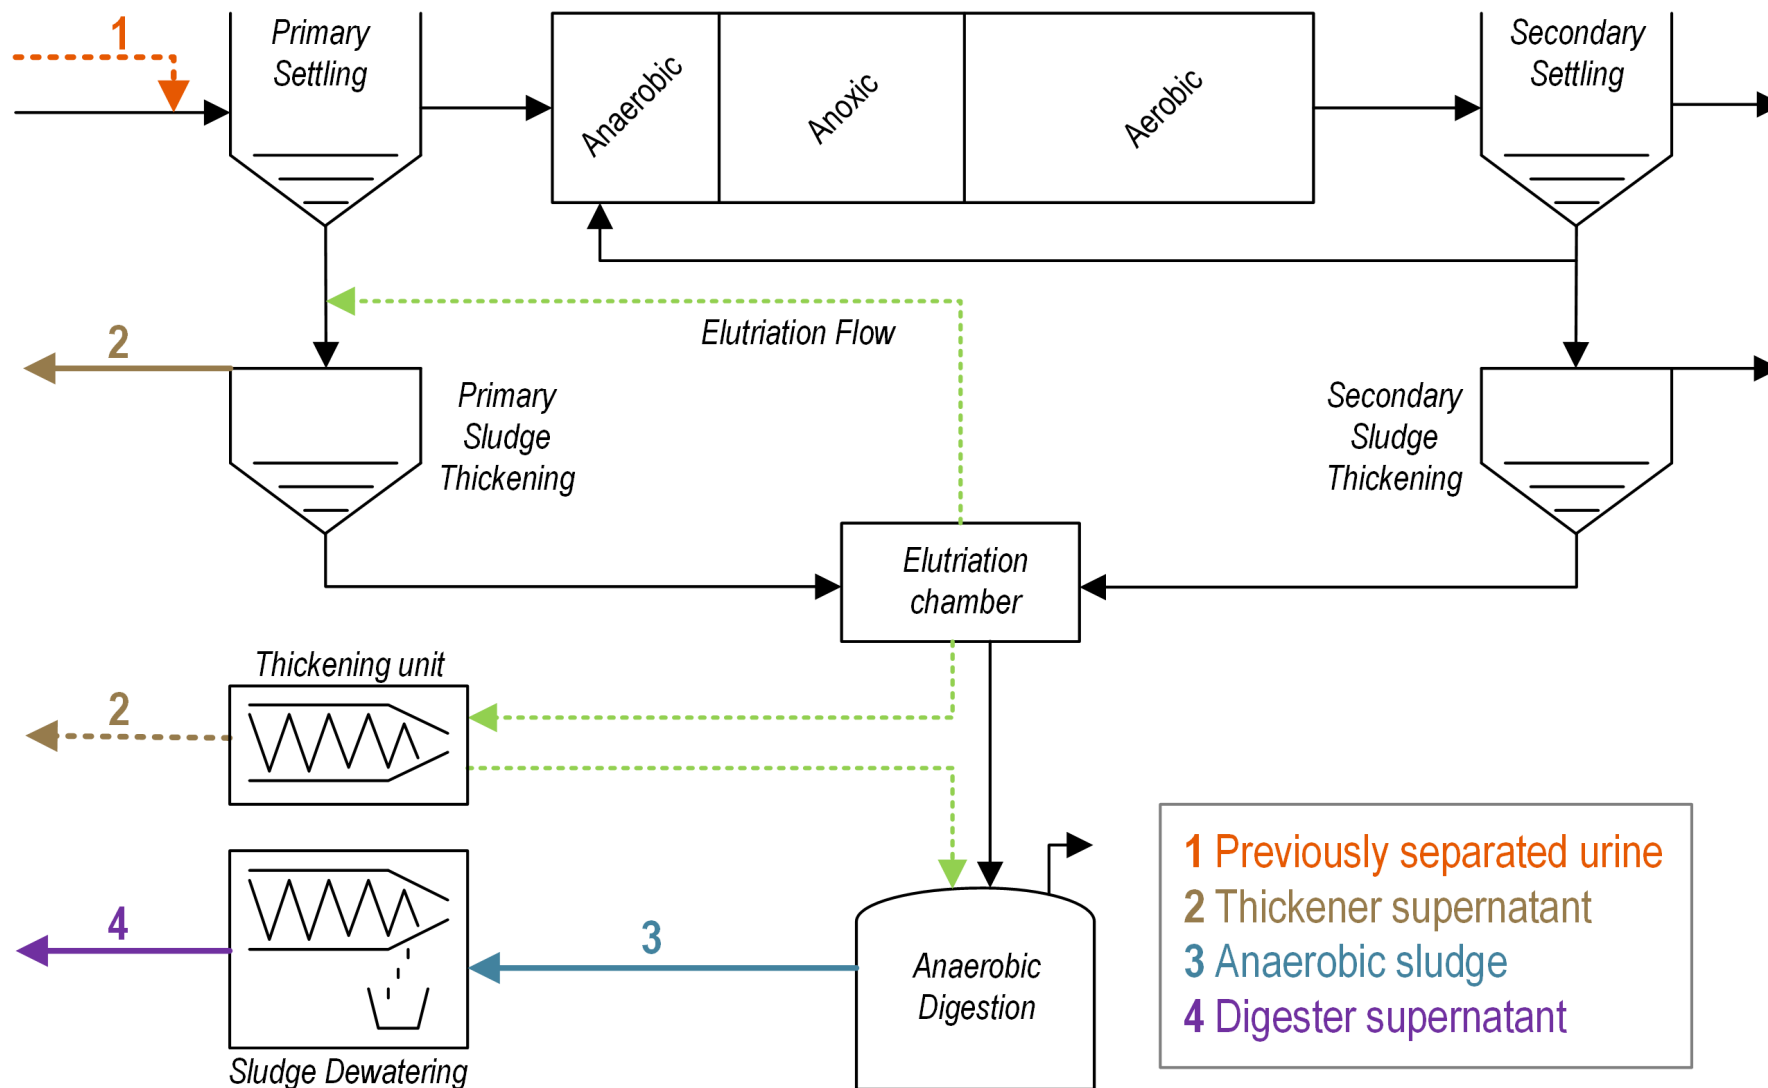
1

Primary Settling

Anaerobic

Anoxic

Aerobic

Secondary Settling

2

Elutriation Flow

Primary Sludge Thickening

Secondary Sludge Thickening

Elutriation chamber

Thickening unit

2

4

3

Anaerobic Digestion

Sludge Dewatering

1 Previously separated urine
2 Thickener supernatant
3 Anaerobic sludge
4 Digester supernatant